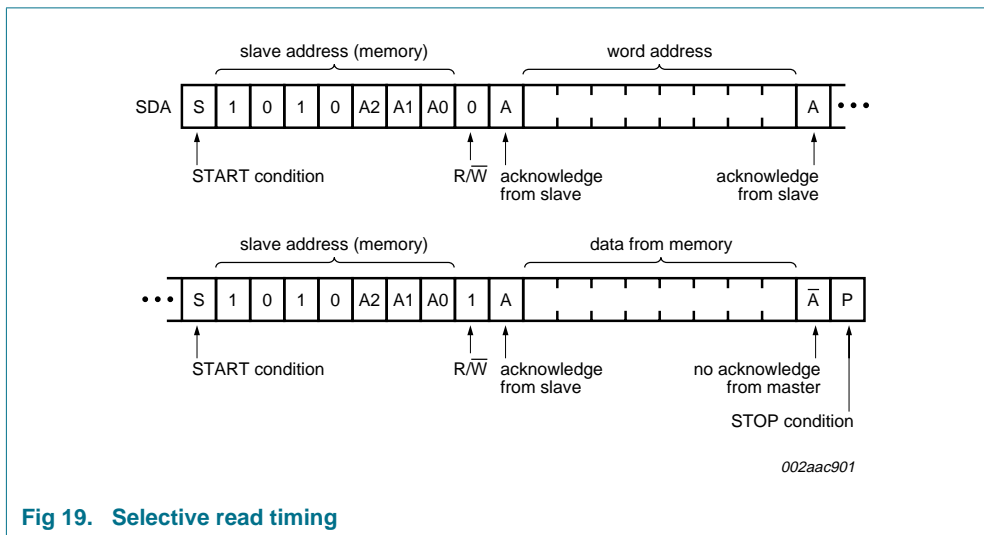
slave address (memory)

word address

SDA S 1 0 1 0 A2 A1 A0 0 A A •••

START condition

$R/\overline{W}$

acknowledge from slave

acknowledge from slave

slave address (memory)

data from memory

••• S 1 0 1 0 A2 A1 A0 1 A $\overline{A}$ P

START condition

$R/\overline{W}$

acknowledge from slave

no acknowledge from master

STOP condition

002aac901

Fig 19. Selective read timing